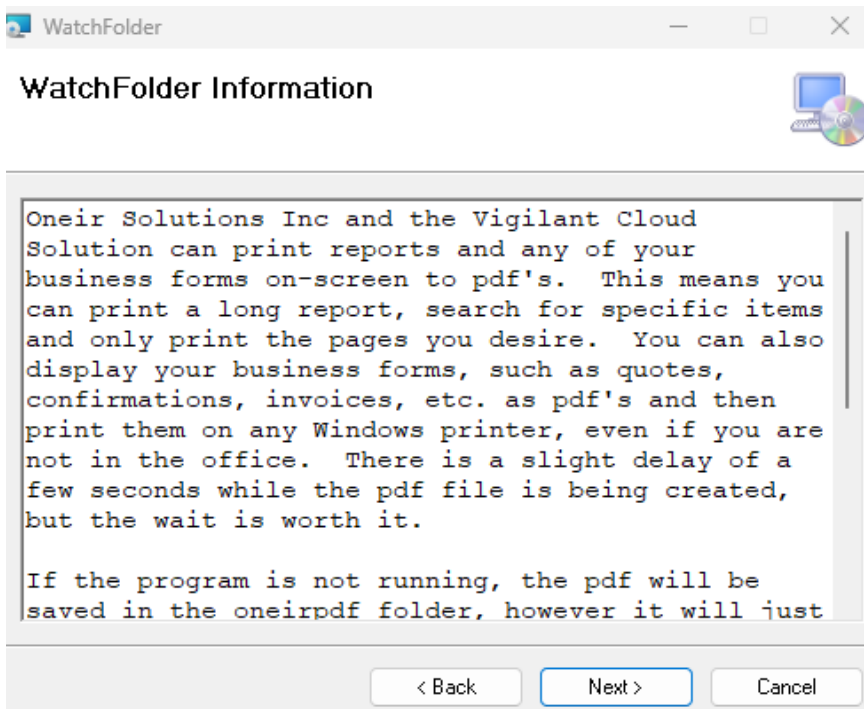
WatchFolder

WatchFolder Information

Oneir Solutions Inc and the Vigilant Cloud Solution can print reports and any of your business forms on-screen to pdf's. This means you can print a long report, search for specific items and only print the pages you desire. You can also display your business forms, such as quotes, confirmations, invoices, etc. as pdf's and then print them on any Windows printer, even if you are not in the office. There is a slight delay of a few seconds while the pdf file is being created, but the wait is worth it.

If the program is not running, the pdf will be saved in the oneirpdf folder, however it will just

< Back
Next >
Cancel